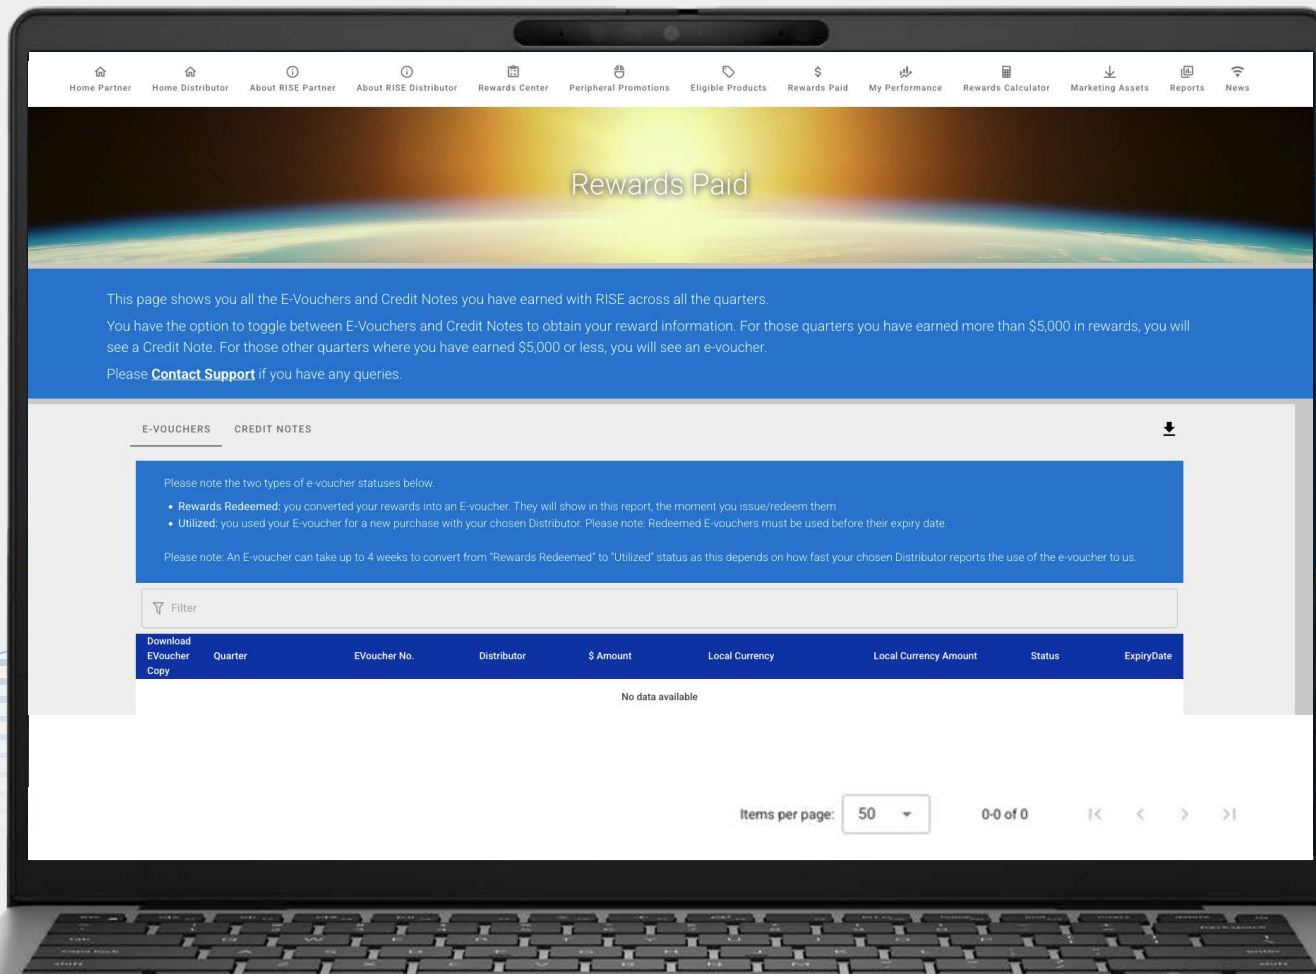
Home Partner Home Distributor About RISE Partner About RISE Distributor Rewards Center Peripheral Promotions Eligible Products Rewards Paid My Performance Rewards Calculator Marketing Assets Reports News

Rewards Paid

This page shows you all the E-Vouchers and Credit Notes you have earned with RISE across all the quarters.

You have the option to toggle between E-Vouchers and Credit Notes to obtain your reward information. For those quarters you have earned more than $5,000 in rewards, you will see a Credit Note. For those other quarters where you have earned $5,000 or less, you will see an e-voucher.

Please **Contact Support** if you have any queries.

E-VOUCHERS CREDIT NOTES

Please note the two types of e-voucher statuses below.

• Rewards Redeemed: you converted your rewards into an E-voucher. They will show in this report, the moment you issue/redeem them
• Utilized: you used your E-voucher for a new purchase with your chosen Distributor. Please note: Redeemed E-vouchers must be used before their expiry date.

Please note: An E-voucher can take up to 4 weeks to convert from "Rewards Redeemed" to "Utilized" status as this depends on how fast your chosen Distributor reports the use of the e-voucher to us.

Filter

| Download EVoucher Copy | Quarter | EVoucher No. | Distributor | $ Amount | Local Currency | Local Currency Amount | Status | ExpiryDate |
|---|---|---|---|---|---|---|---|---|

No data available

Items per page: 50 0-0 of 0